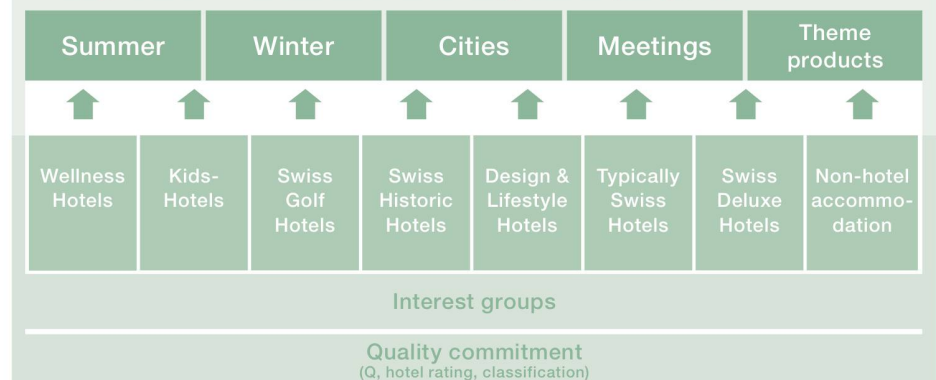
Summer

Winter

Cities

Meetings

Theme products

Wellness Hotels

Kids-Hotels

Swiss Golf Hotels

Swiss Historic Hotels

Design & Lifestyle Hotels

Typically Swiss Hotels

Swiss Deluxe Hotels

Non-hotel accommodation

Interest groups

Quality commitment
(Q, hotel rating, classification)